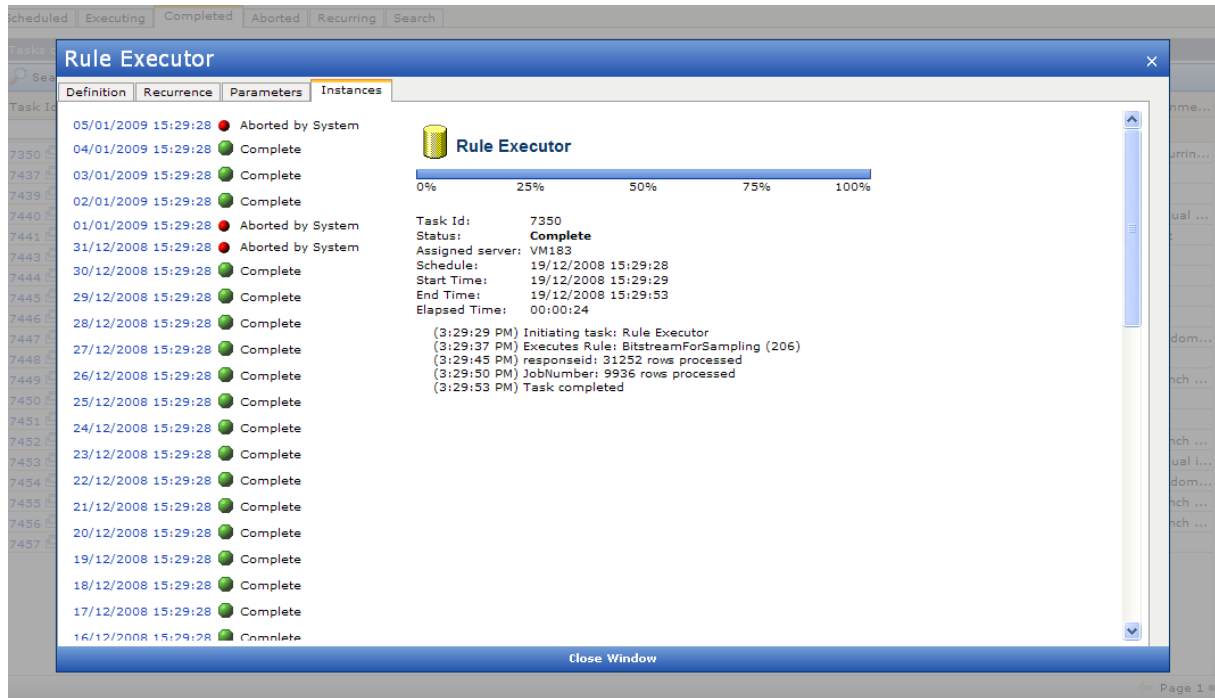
Scheduled | Executing | Completed | Aborted | Recurring | Search

Rule Executor

Definition | Recurrence | Parameters | Instances

05/01/2009 15:29:28 Aborted by System
04/01/2009 15:29:28 Complete
03/01/2009 15:29:28 Complete
02/01/2009 15:29:28 Complete
01/01/2009 15:29:28 Aborted by System
31/12/2008 15:29:28 Aborted by System
30/12/2008 15:29:28 Complete
29/12/2008 15:29:28 Complete
28/12/2008 15:29:28 Complete
27/12/2008 15:29:28 Complete
26/12/2008 15:29:28 Complete
25/12/2008 15:29:28 Complete
24/12/2008 15:29:28 Complete
23/12/2008 15:29:28 Complete
22/12/2008 15:29:28 Complete
21/12/2008 15:29:28 Complete
20/12/2008 15:29:28 Complete
19/12/2008 15:29:28 Complete
18/12/2008 15:29:28 Complete
17/12/2008 15:29:28 Complete
16/12/2008 15:29:28 Complete

Rule Executor

0% 25% 50% 75% 100%

Task Id: 7350
Status: Complete
Assigned server: VM183
Schedule: 19/12/2008 15:29:28
Start Time: 19/12/2008 15:29:29
End Time: 19/12/2008 15:29:53
Elapsed Time: 00:00:24

(3:29:29 PM) Initiating task: Rule Executor
(3:29:37 PM) Executes Rule: BitstreamForSampling (206)
(3:29:45 PM) responseid: 31252 rows processed
(3:29:50 PM) JobNumber: 9936 rows processed
(3:29:53 PM) Task completed

Close Window

Task Id
7350
7437
7439
7440
7441
7443
7444
7445
7446
7447
7448
7449
7450
7451
7452
7453
7454
7455
7456
7457

nme...
urrin...
ual ...
dom...
nch ...
nch ...
ual i...
dom...
nch ...
nch ...

Page 1